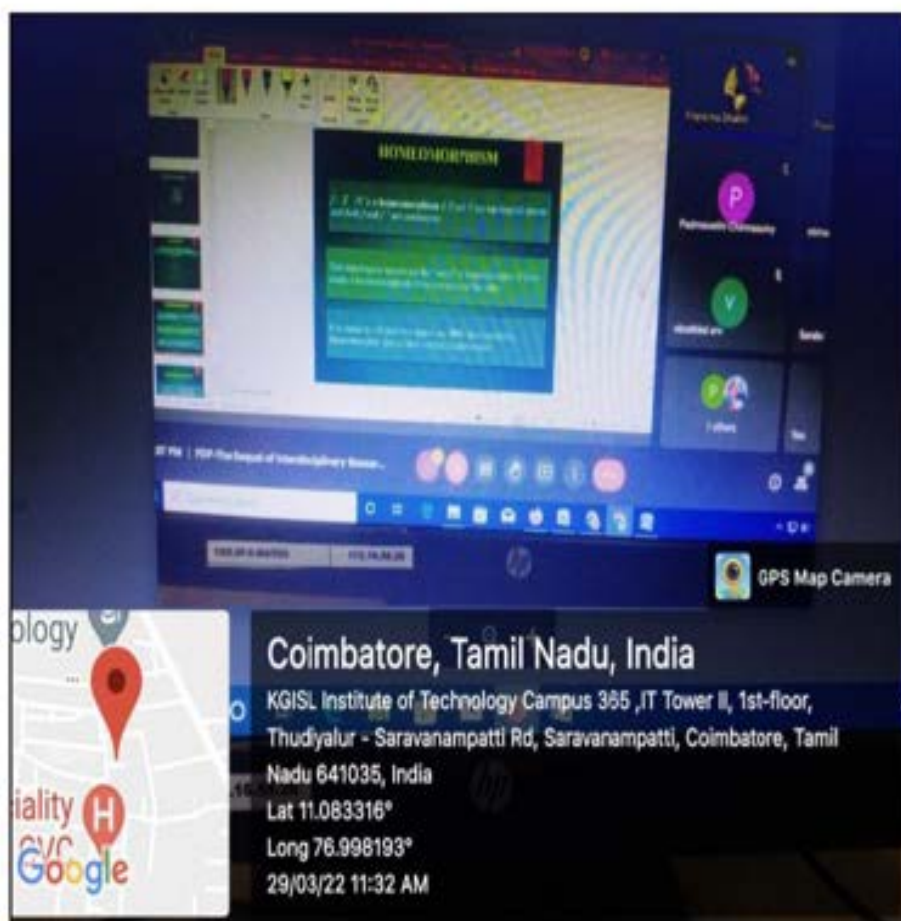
HOMEOMORPHISM

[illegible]

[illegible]

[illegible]

Padmavathi Chinnasamy

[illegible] PM | PDP-The Impact of Interdisciplinary Resear...

GPS Map Camera

ology

iality

Google

Coimbatore, Tamil Nadu, India

KGISL Institute of Technology Campus 365 ,IT Tower II, 1st-floor, Thudiyalur - Saravanampatti Rd, Saravanampatti, Coimbatore, Tamil Nadu 641035, India

Lat 11.083316°

Long 76.998193°

29/03/22 11:32 AM